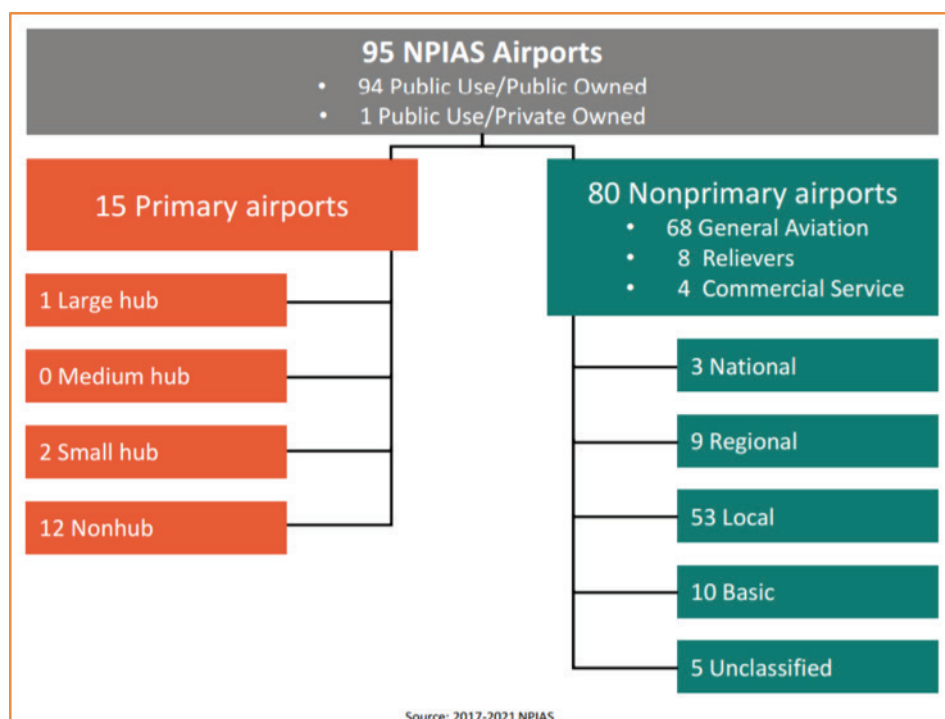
95 NPIAS Airports
• 94 Public Use/Public Owned
• 1 Public Use/Private Owned

15 Primary airports

1 Large hub

0 Medium hub

2 Small hub

12 Nonhub

80 Nonprimary airports
• 68 General Aviation
• 8 Relievers
• 4 Commercial Service

3 National

9 Regional

53 Local

10 Basic

5 Unclassified

Source: 2017-2021 NPIAS